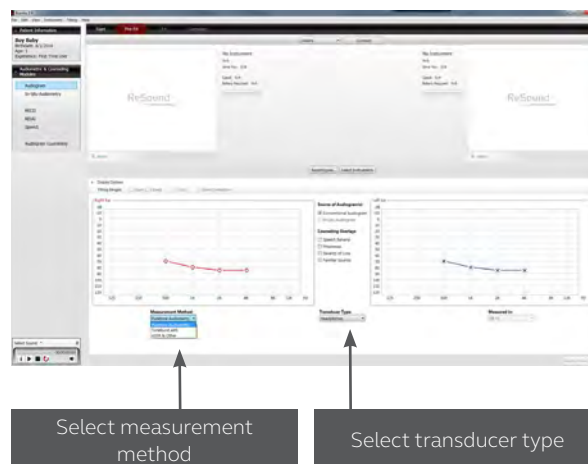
Patient Information

Boy Baby

Audiometric & Counseling Modules

Audiogram

In-Situ Audiometry

RECD

REUG

Speech

Audiogram Summary

No Instrument

No Instrument

ReSound

ReSound

Source of Audiogram

Conventional Audiogram

Counseling Overlays

Right Ear

Left Ear

Measurement Method

Transducer Type

Measured In

Select Sound

Select measurement method

Select transducer type